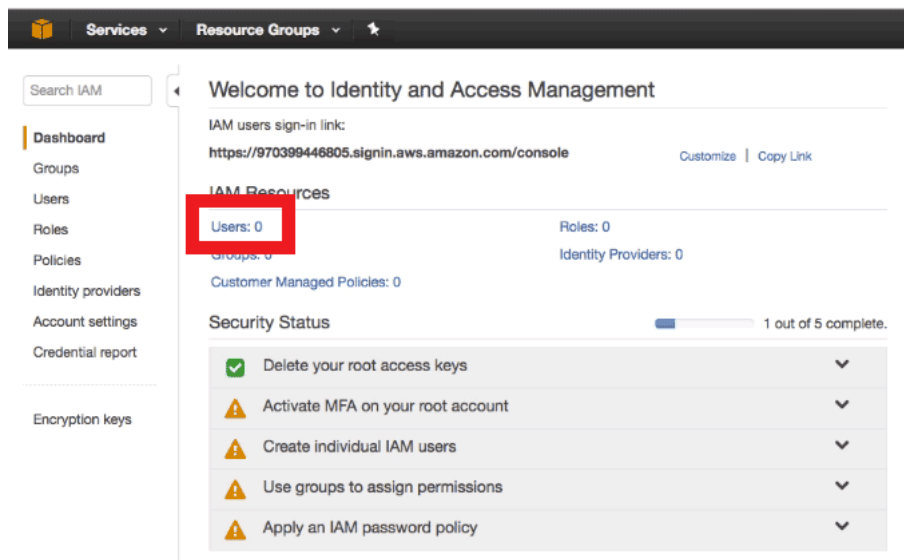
Services Resource Groups

Search IAM

Dashboard
Groups
Users
Roles
Policies
Identity providers
Account settings
Credential report

Encryption keys

Welcome to Identity and Access Management

IAM users sign-in link:
https://970399446805.signin.aws.amazon.com/console
Customize | Copy Link

IAM Resources

Users: 0
Groups: 0
Customer Managed Policies: 0
Roles: 0
Identity Providers: 0

Security Status
1 out of 5 complete.

Delete your root access keys
Activate MFA on your root account
Create individual IAM users
Use groups to assign permissions
Apply an IAM password policy